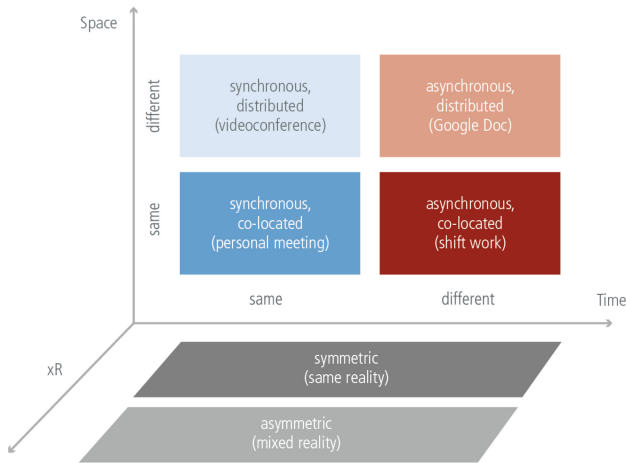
Space

different

synchronous, distributed (videoconference)

asynchronous, distributed (Google Doc)

same

synchronous, co-located (personal meeting)

asynchronous, co-located (shift work)

same

different

Time

xR

symmetric (same reality)

asymmetric (mixed reality)